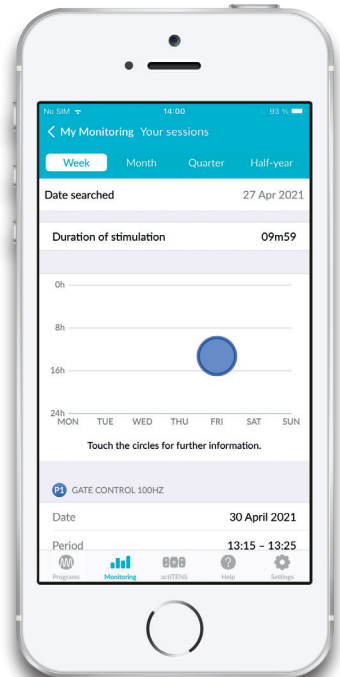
No SIM 14:00 93 %

< My Monitoring Your sessions

Week Month Quarter Half-year

Date searched 27 Apr 2021

Duration of stimulation 09m59

0h

8h

16h

24h

MON TUE WED THU FRI SAT SUN

Touch the circles for further information.

P1 GATE CONTROL 100HZ

Date 30 April 2021

Period 13:15 – 13:25

Programs Monitoring actiTENS Help Settings